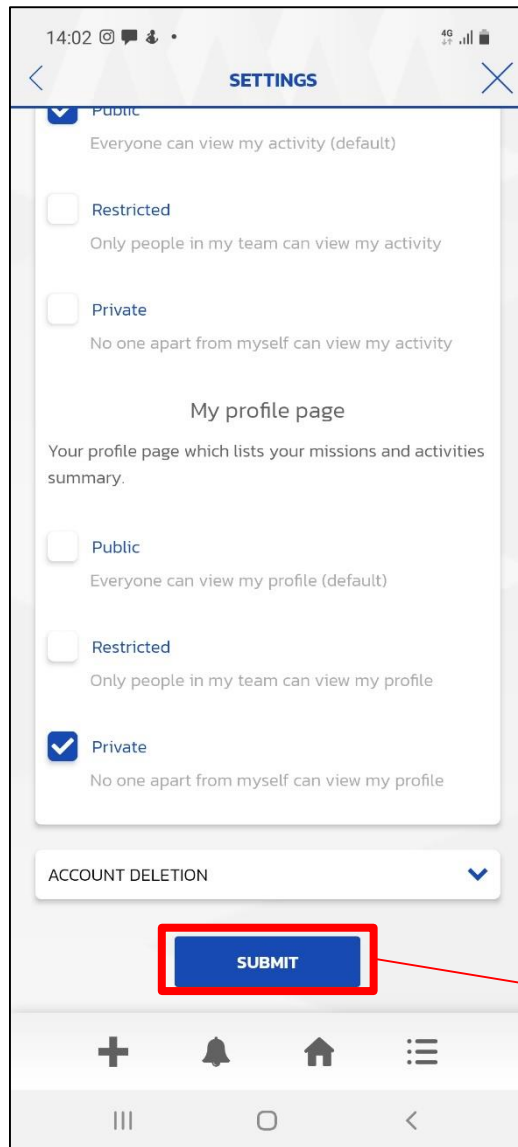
14:02

4G

SETTINGS

Public

Everyone can view my activity (default)

Restricted

Only people in my team can view my activity

Private

No one apart from myself can view my activity

My profile page

Your profile page which lists your missions and activities summary.

Public

Everyone can view my profile (default)

Restricted

Only people in my team can view my profile

Private

No one apart from myself can view my profile

ACCOUNT DELETION

SUBMIT